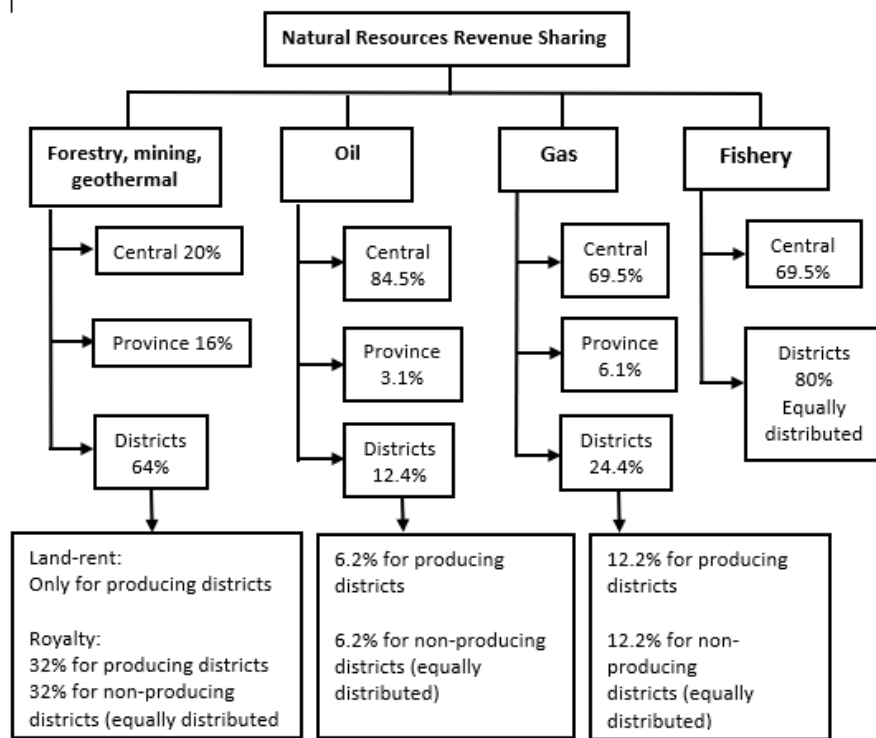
Natural Resources Revenue Sharing

Forestry, mining, geothermal

Central 20%

Province 16%

Districts 64%

Oil

Central 84.5%

Province 3.1%

Districts 12.4%

Gas

Central 69.5%

Province 6.1%

Districts 24.4%

Fishery

Central 69.5%

Districts 80% Equally distributed

Land-rent:
Only for producing districts

Royalty:
32% for producing districts
32% for non-producing districts (equally distributed

6.2% for producing districts

6.2% for non-producing districts (equally distributed)

12.2% for producing districts

12.2% for non-producing districts (equally distributed)